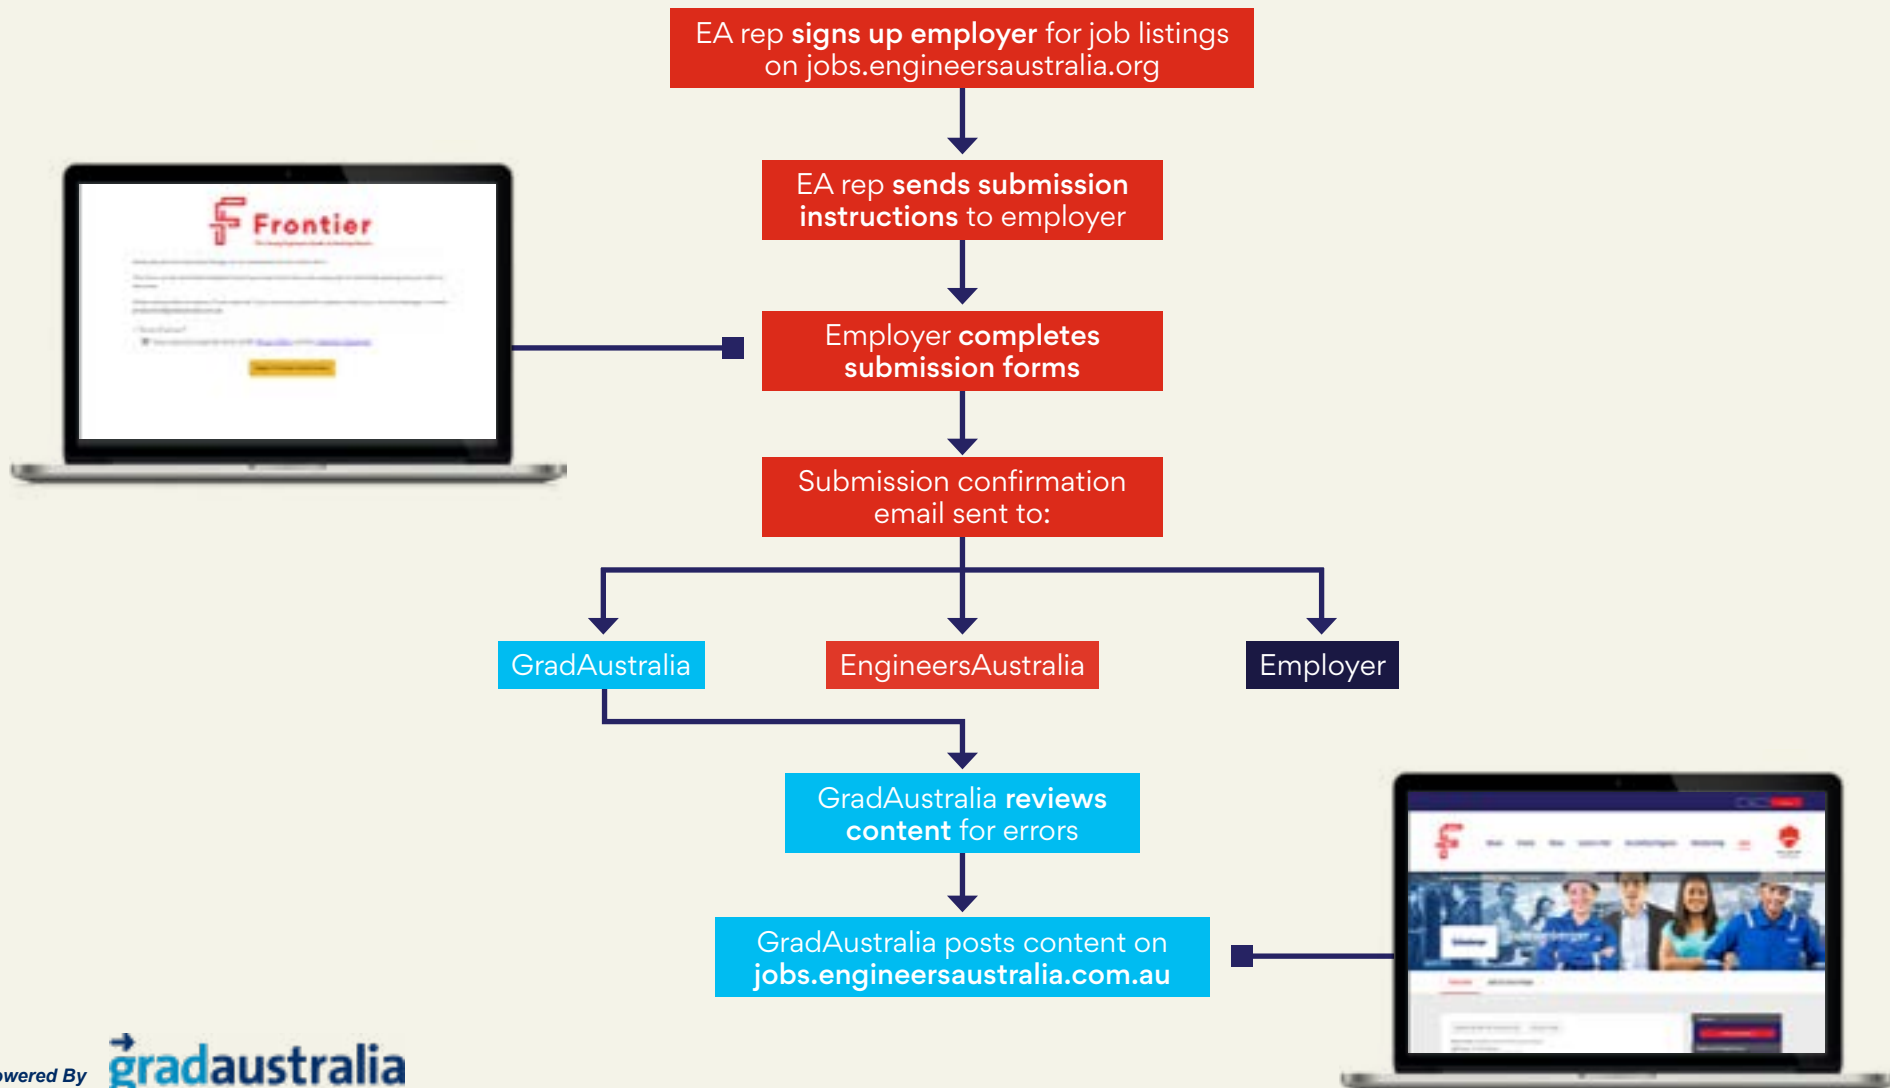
EA rep signs up employer for job listings on jobs.engineersaustralia.org

EA rep sends submission instructions to employer

Employer completes submission forms

Submission confirmation email sent to:

GradAustralia

EngineersAustralia

Employer

GradAustralia reviews content for errors

GradAustralia posts content on jobs.engineersaustralia.com.au

Frontier

owered By gradaustralia